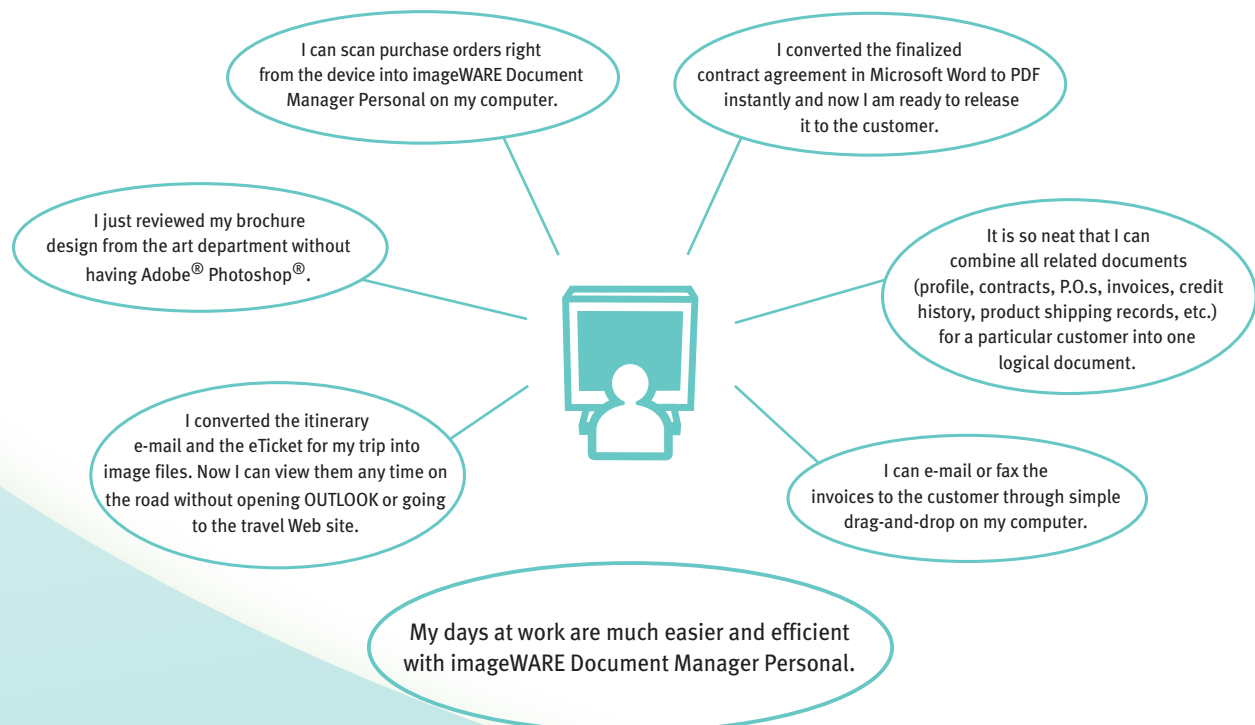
I can scan purchase orders right from the device into imageWARE Document Manager Personal on my computer.

I converted the finalized contract agreement in Microsoft Word to PDF instantly and now I am ready to release it to the customer.

I just reviewed my brochure design from the art department without having Adobe® Photoshop®.

It is so neat that I can combine all related documents (profile, contracts, P.O.s, invoices, credit history, product shipping records, etc.) for a particular customer into one logical document.

I converted the itinerary e-mail and the eTicket for my trip into image files. Now I can view them any time on the road without opening OUTLOOK or going to the travel Web site.

I can e-mail or fax the invoices to the customer through simple drag-and-drop on my computer.

My days at work are much easier and efficient with imageWARE Document Manager Personal.